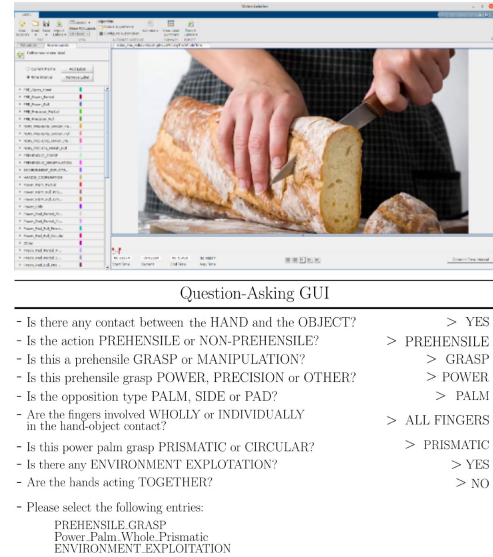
Question-Asking GUI

- Is there any contact between the HAND and the OBJECT? > YES
- Is the action PREHENSILE or NON-PREHENSILE? > PREHENSILE
- Is this a prehensile GRASP or MANIPULATION? > GRASP
- Is this prehensile grasp POWER, PRECISION or OTHER? > POWER
- Is the opposition type PALM, SIDE or PAD? > PALM
- Are the fingers involved WHOLLY or INDIVIDUALLY in the hand-object contact? > ALL FINGERS
- Is this power palm grasp PRISMATIC or CIRCULAR? > PRISMATIC
- Is there any ENVIRONMENT EXPLOTATION? > YES
- Are the hands acting TOGETHER? > NO
- Please select the following entries:
PREHENSILE_GRASP
Power_Palm_Whole_Prismatic
ENVIRONMENT_EXPLOITATION